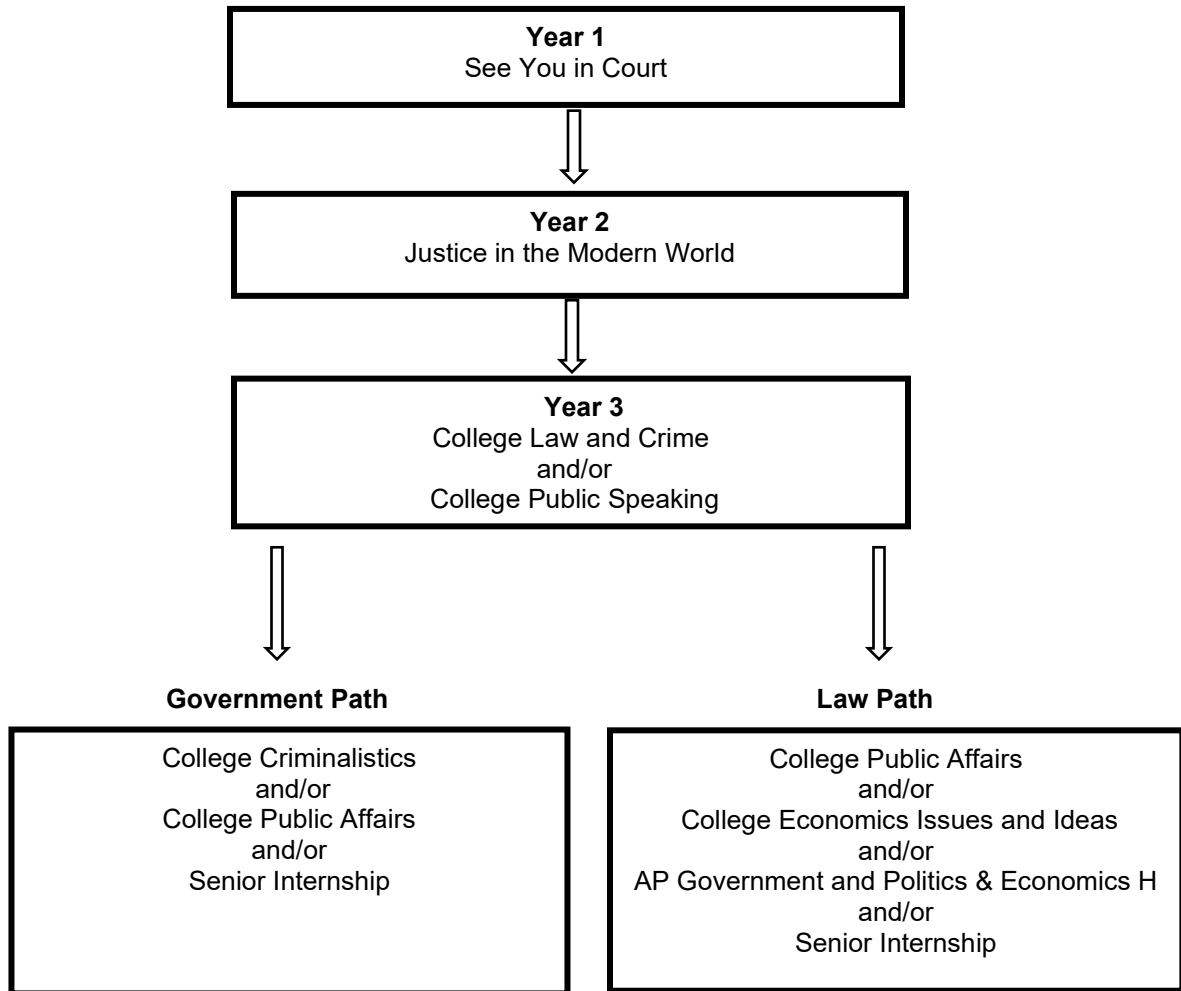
**Year 1**
See You in Court

**Year 2**
Justice in the Modern World

**Year 3**
College Law and Crime
and/or
College Public Speaking

**Government Path**

College Criminalistics
and/or
College Public Affairs
and/or
Senior Internship

**Law Path**

College Public Affairs
and/or
College Economics Issues and Ideas
and/or
AP Government and Politics & Economics H
and/or
Senior Internship